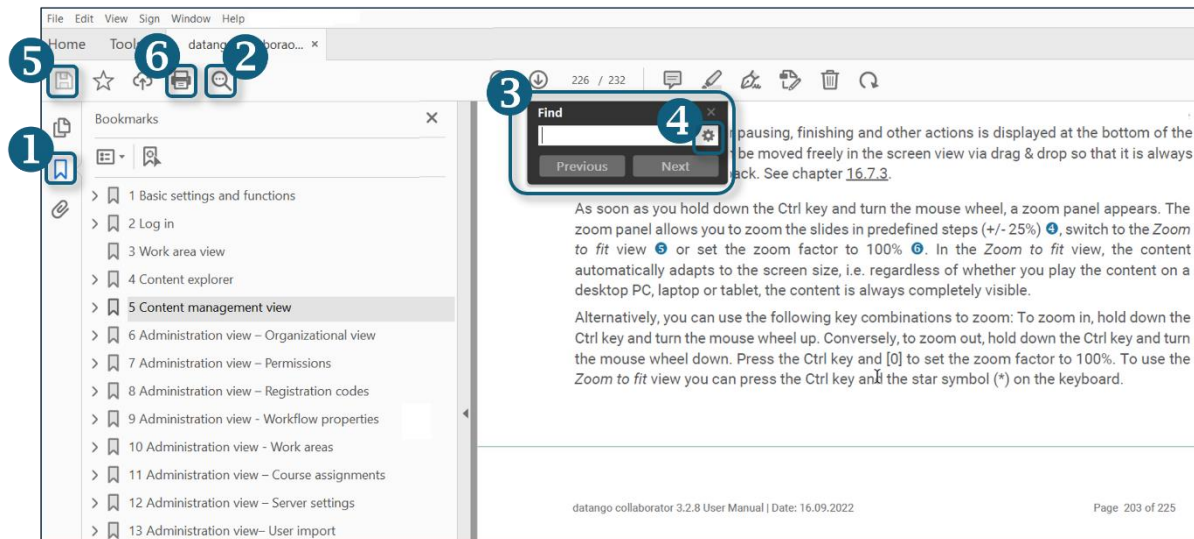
File Edit View Sign Window Help

Home Tool datango collaborao... ×

5 6 2

226 / 232

3

Find

4

Previous Next

pausing, finishing and other actions is displayed at the bottom of the be moved freely in the screen view via drag & drop so that it is always ack. See chapter 16.7.3.

1

Bookmarks

1 Basic settings and functions
2 Log in
3 Work area view
4 Content explorer
5 Content management view
6 Administration view – Organizational view
7 Administration view – Permissions
8 Administration view – Registration codes
9 Administration view - Workflow properties
10 Administration view - Work areas
11 Administration view – Course assignments
12 Administration view – Server settings
13 Administration view– User import

As soon as you hold down the Ctrl key and turn the mouse wheel, a zoom panel appears. The zoom panel allows you to zoom the slides in predefined steps (+/- 25%) 4, switch to the *Zoom to fit* view 5 or set the zoom factor to 100% 6. In the *Zoom to fit* view, the content automatically adapts to the screen size, i.e. regardless of whether you play the content on a desktop PC, laptop or tablet, the content is always completely visible.

Alternatively, you can use the following key combinations to zoom: To zoom in, hold down the Ctrl key and turn the mouse wheel up. Conversely, to zoom out, hold down the Ctrl key and turn the mouse wheel down. Press the Ctrl key and [0] to set the zoom factor to 100%. To use the *Zoom to fit* view you can press the Ctrl key and the star symbol (*) on the keyboard.

datango collaborator 3.2.8 User Manual | Date: 16.09.2022

Page 203 of 225